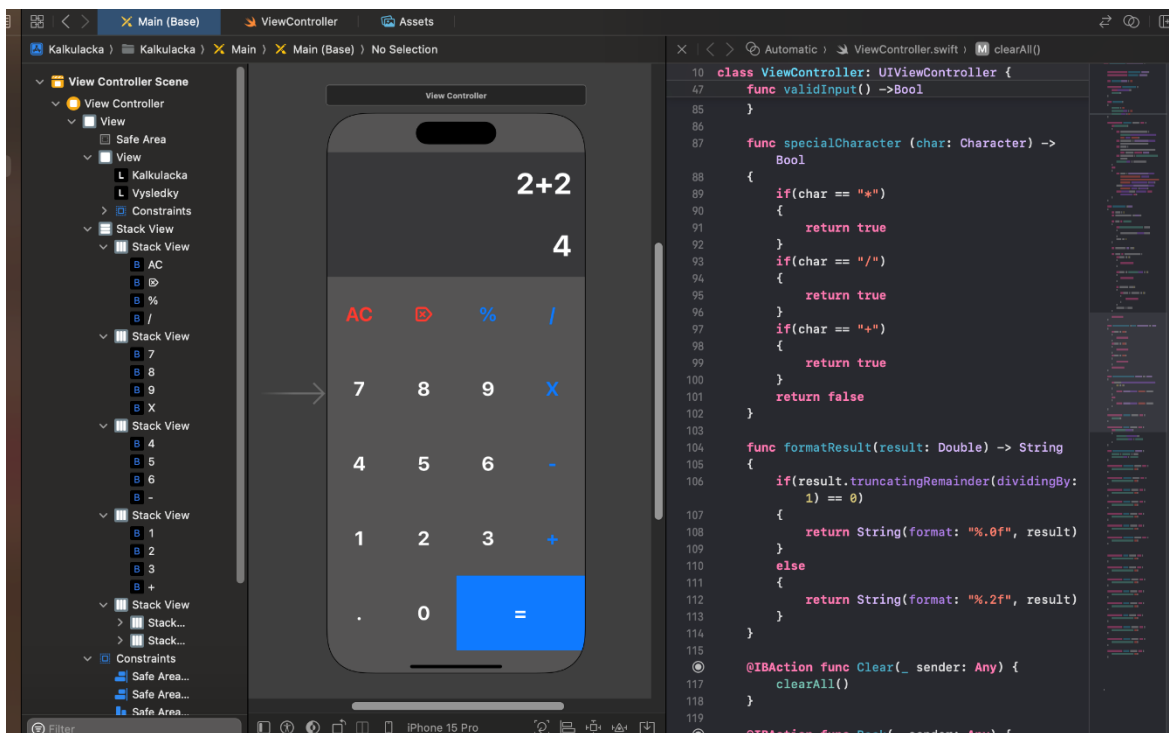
Main (Base) ViewController Assets

Kalkulacka 〉 Kalkulacka 〉 Main 〉 Main (Base) 〉 No Selection

View Controller Scene
View Controller
View
Safe Area
View
Kalkulacka
Vysledky
Constraints
Stack View
Stack View
AC
%
/
Stack View
7
8
9
X
Stack View
4
5
6
-
Stack View
1
2
3
+
Stack View
Stack...
Stack...
Constraints
Safe Area...
Safe Area...
Safe Area...

Filter

View Controller

2+2

4

AC % /

7 8 9 X

4 5 6 -

1 2 3 +

. 0 =

iPhone 15 Pro

Automatic 〉 ViewController.swift 〉 clearAll()

10 class ViewController: UIViewController {
47 func validInput() ->Bool
85 }
86
87 func specialCharacter (char: Character) -> Bool
88 {
89 if(char == "*")
90 {
91 return true
92 }
93 if(char == "/")
94 {
95 return true
96 }
97 if(char == "+")
98 {
99 return true
100 }
101 return false
102 }
103
104 func formatResult(result: Double) -> String
105 {
106 if(result.truncatingRemainder(dividingBy: 1) == 0)
107 {
108 return String(format: "%.0f", result)
109 }
110 else
111 {
112 return String(format: "%.2f", result)
113 }
114 }
115
@IBAction func Clear(_ sender: Any) {
117 clearAll()
118 }
119
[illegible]